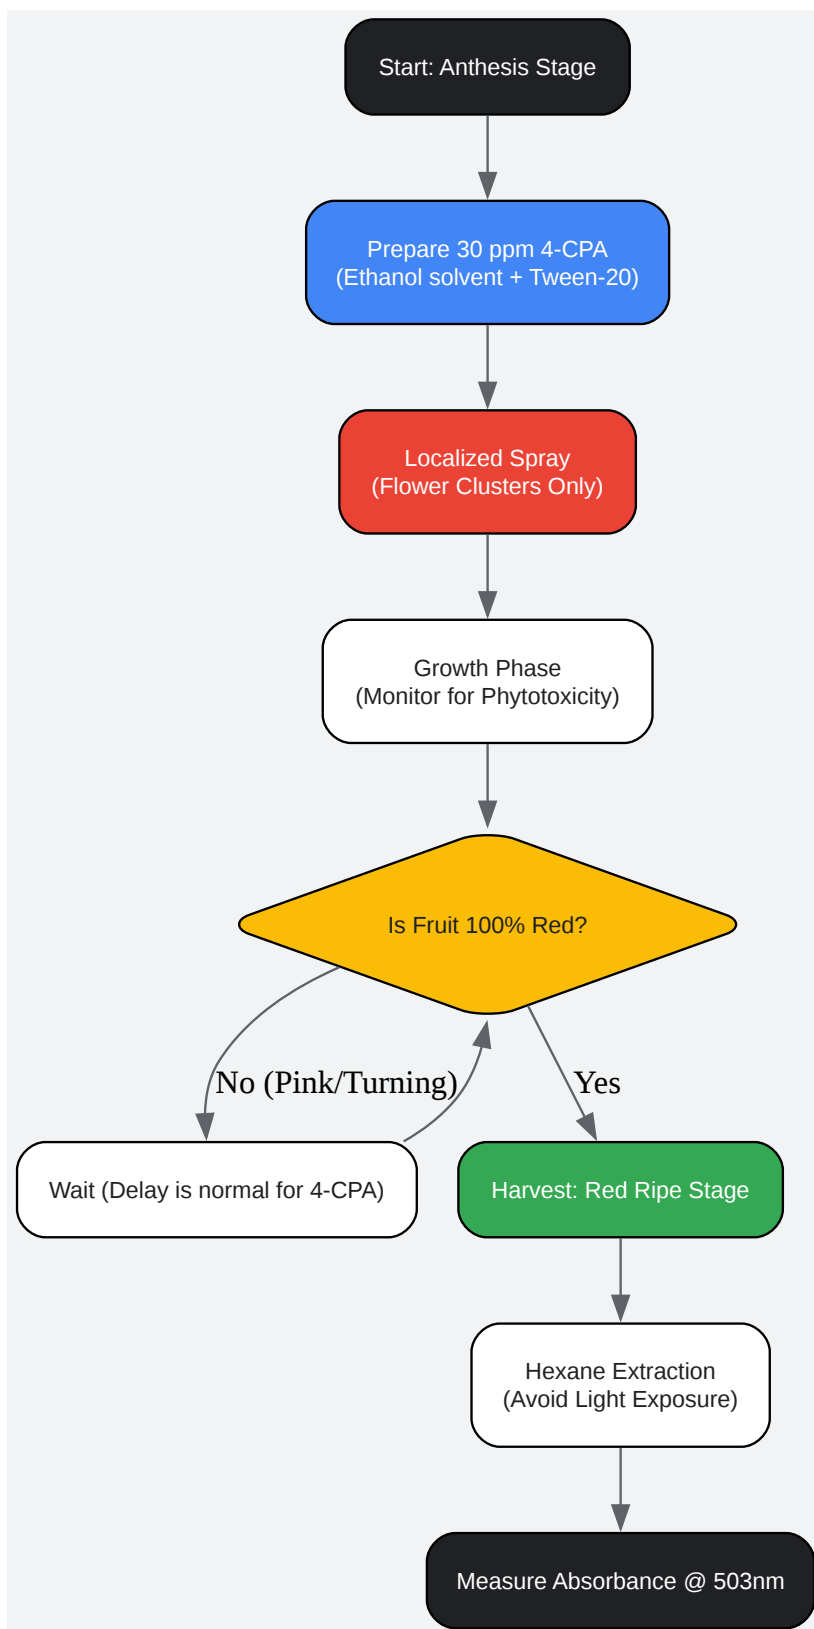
Start: Anthesis Stage

Prepare 30 ppm 4-CPA
(Ethanol solvent + Tween-20)

Localized Spray
(Flower Clusters Only)

Growth Phase
(Monitor for Phytotoxicity)

Is Fruit 100% Red?

No (Pink/Turning)

Yes

Wait (Delay is normal for 4-CPA)

Harvest: Red Ripe Stage

Hexane Extraction
(Avoid Light Exposure)

Measure Absorbance @ 503nm